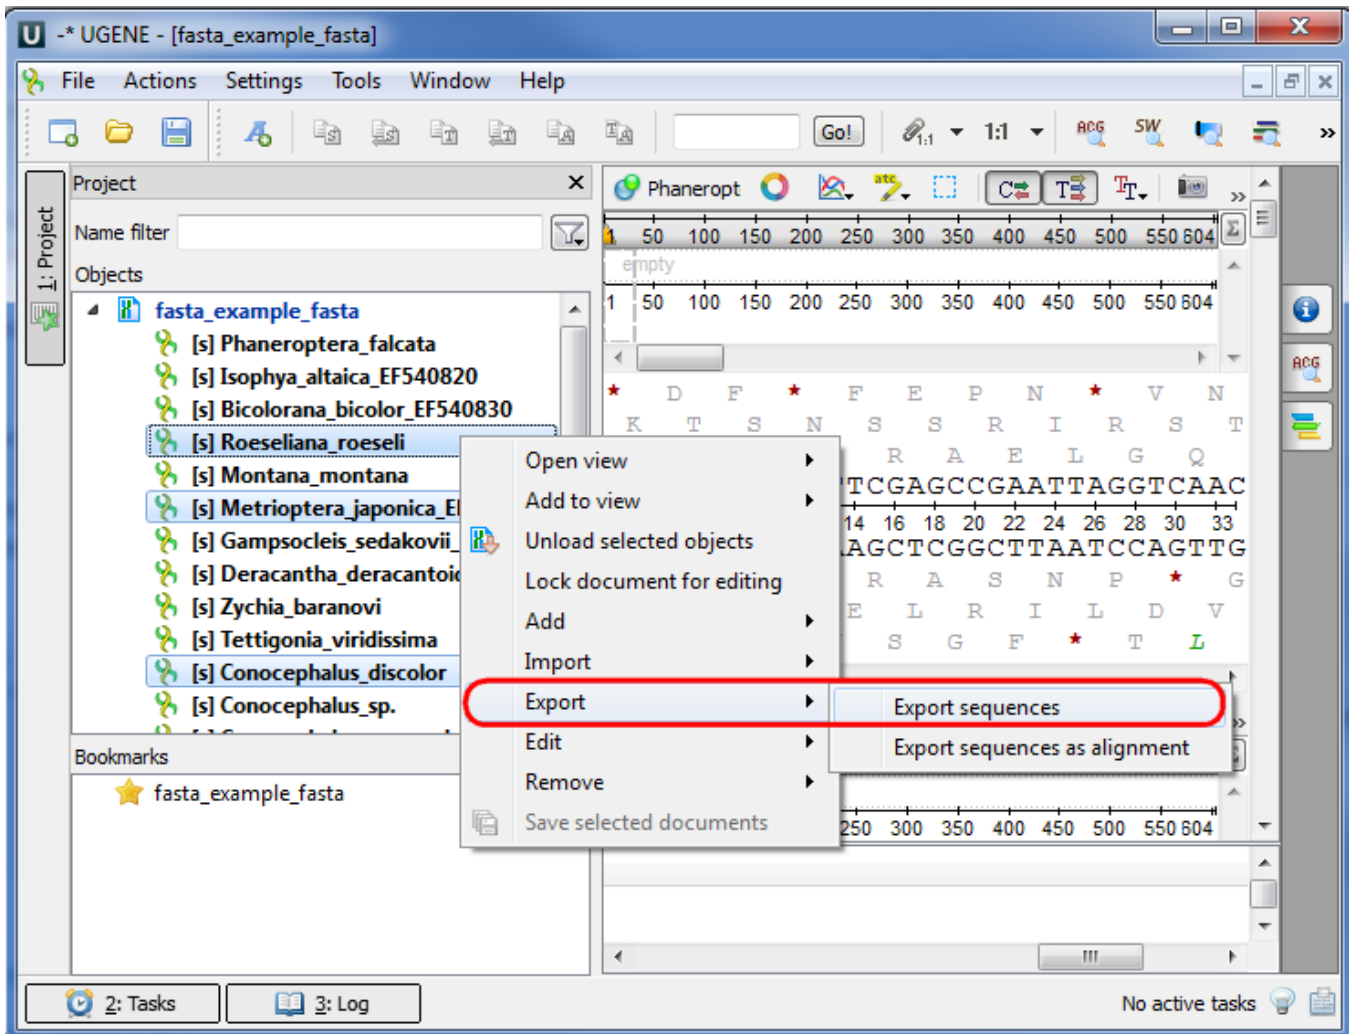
-* UGENE - [fasta_example_fasta]

File Actions Settings Tools Window Help

Go!

1:1

Project

Name filter

Objects

fasta_example_fasta
[s] Phaneroptera_falcata
[s] Isophya_altaica_EF540820
[s] Bicolorana_bicolor_EF540830
[s] Roeseliana_roeseli
[s] Montana_montana
[s] Metrioptera_japonica_EI
[s] Gampsocleis_sedakovii_
[s] Deracantha_deracantoi
[s] Zychia_baranovi
[s] Tettigonia_viridissima
[s] Conocephalus_discolor
[s] Conocephalus_sp.

Bookmarks

fasta_example_fasta

1: Project

Open view
Add to view
Unload selected objects
Lock document for editing
Add
Import
Export
Edit
Remove
Save selected documents

Export sequences
Export sequences as alignment

Phaneropt

1 50 100 150 200 250 300 350 400 450 500 550 604

empty

1 50 100 150 200 250 300 350 400 450 500 550 604

* D F * F E P N * V N
K T S N S S R I R S T
R A E L G Q
TCGAGCCGAATTAGGTCAAC
14 16 18 20 22 24 26 28 30 33
AGCTCGGCTTAATCCAGTTG
R A S N P * G
E L R I L D V
S G F * T L

250 300 350 400 450 500 550 604

2: Tasks
3: Log

No active tasks